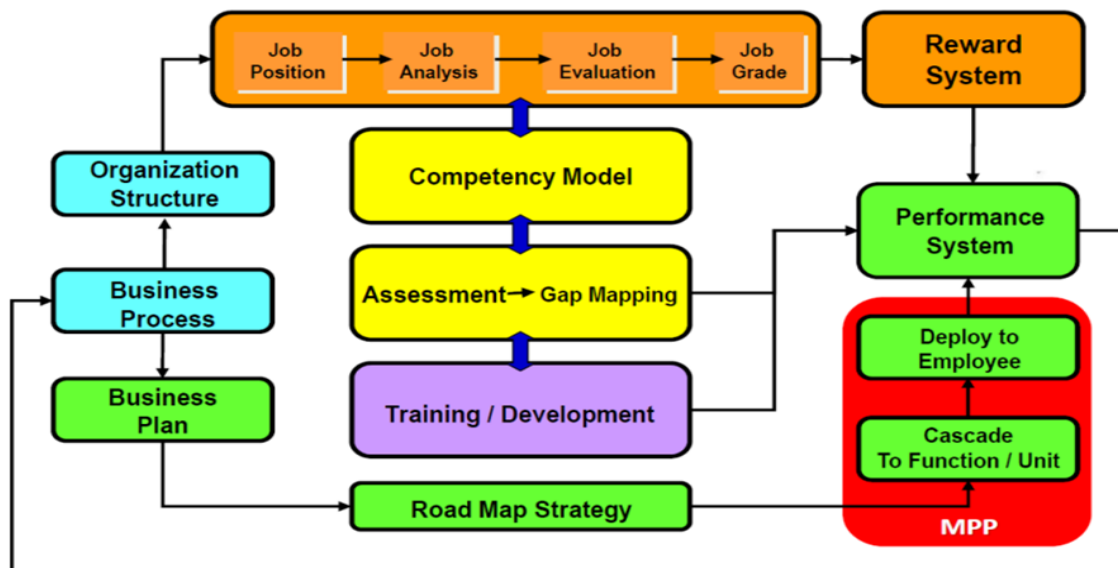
Job Position
Job Analysis
Job Evaluation
Job Grade
Reward System
Organization Structure
Competency Model
Performance System
Business Process
Assessment Gap Mapping
Deploy to Employee
Business Plan
Training / Development
Cascade To Function / Unit
Road Map Strategy
MPP